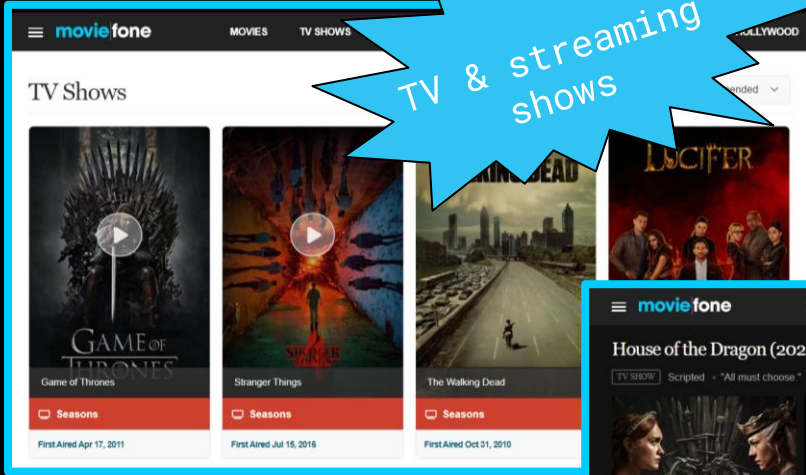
moviefone MOVIES TV SHOWS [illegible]OLLYWOOD

TV & streaming shows

TV Shows

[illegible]ended

GAME OF THRONES

Game of Thrones

Seasons

First Aired Apr 17, 2011

STRANGER THINGS

Stranger Things

Seasons

First Aired Jul 15, 2016

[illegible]KING DEAD

The Walking Dead

Seasons

First Aired Oct 31, 2010

LUCIFER

moviefone

House of the Dragon (202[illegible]

TV SHOW Scripted • "All must choose."